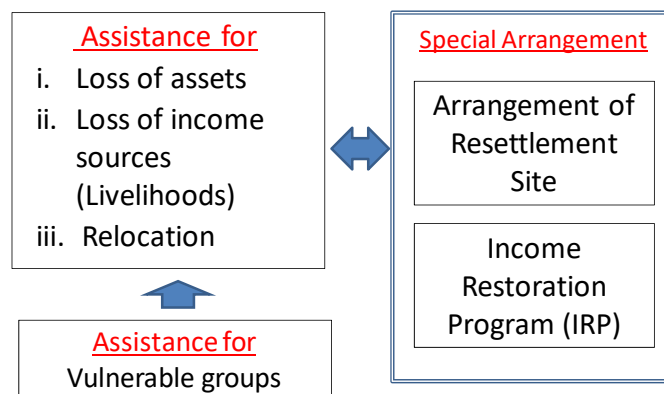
Assistance for
i. Loss of assets
ii. Loss of income sources (Livelihoods)
iii. Relocation

Assistance for
Vulnerable groups

Special Arrangement

Arrangement of Resettlement Site

Income Restoration Program (IRP)